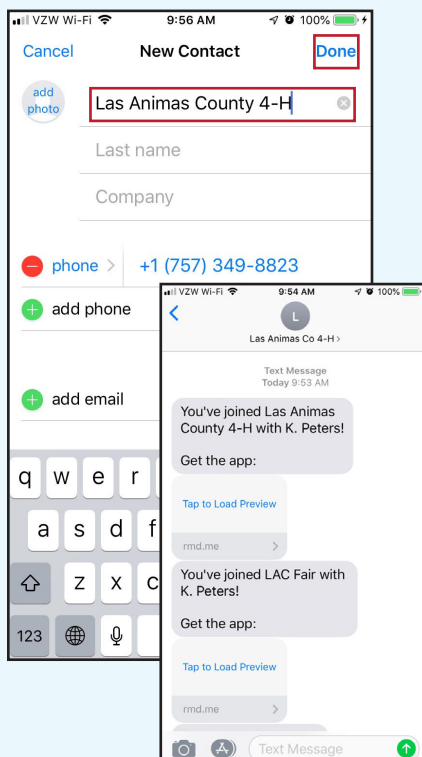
VZW Wi-Fi 9:56 AM 100%

Cancel New Contact Done

add photo

Las Animas County 4-H

Last name

Company

phone > +1 (757) 349-8823

add phone

add email

q w e r

a s d f

z x c

123

VZW Wi-Fi 9:54 AM 100%

L

Las Animas Co 4-H >

Text Message
Today 9:53 AM

You've joined Las Animas County 4-H with K. Peters!

Get the app:

Tap to Load Preview

rmd.me >

You've joined LAC Fair with K. Peters!

Get the app:

Tap to Load Preview

rmd.me >

Text Message